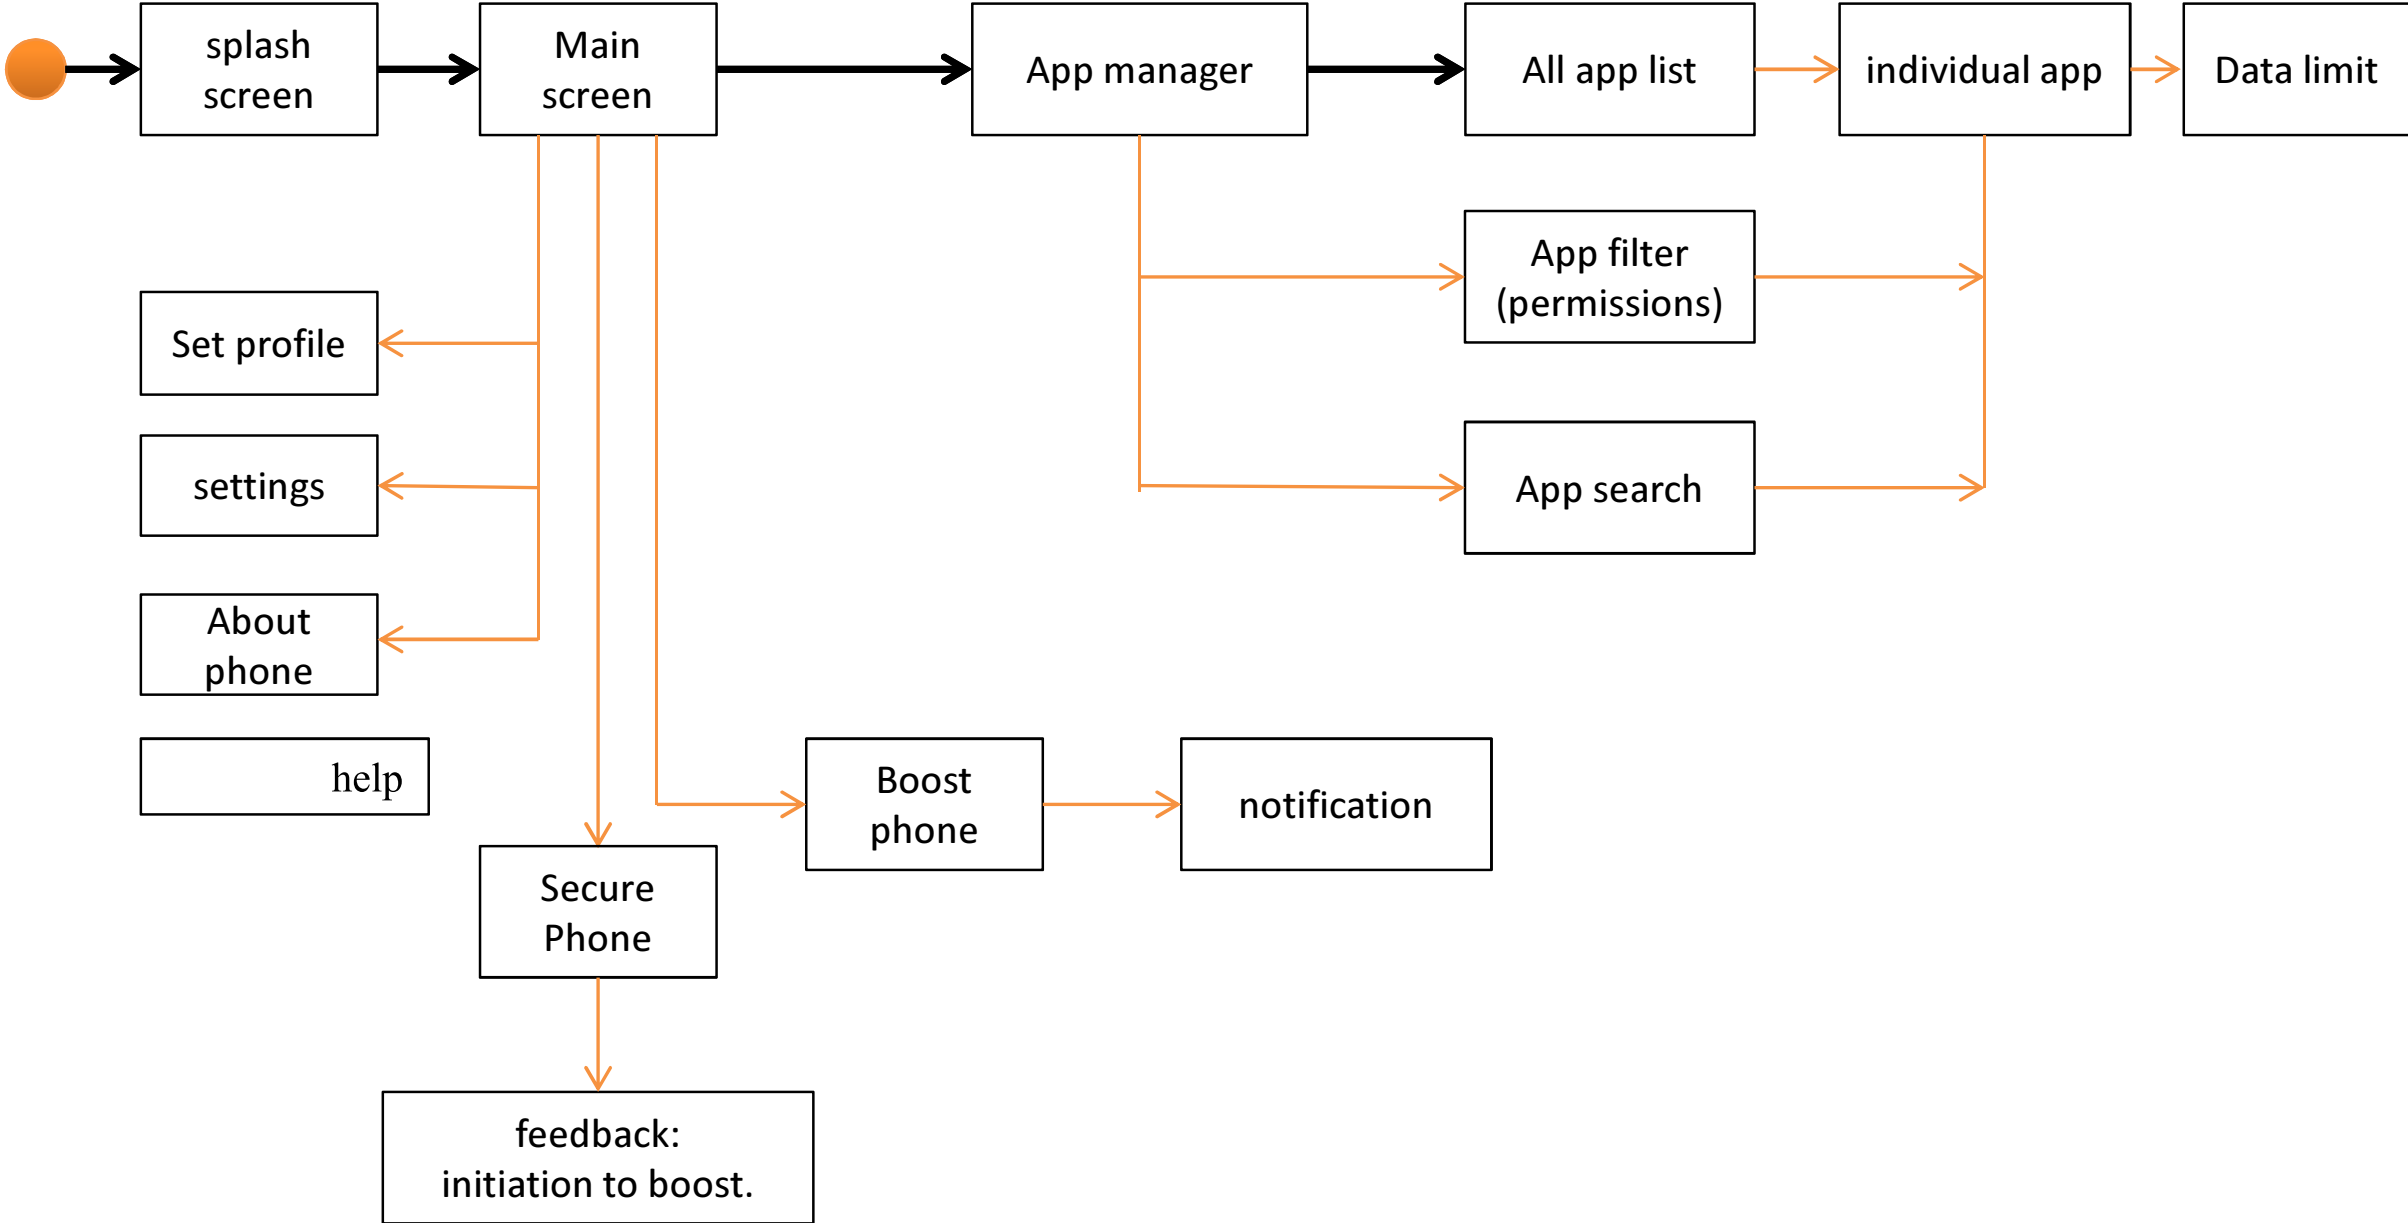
splash screen

Main screen

App manager

All app list

individual app

Data limit

App filter (permissions)

App search

Set profile

settings

About phone

help

Boost phone

notification

Secure Phone

feedback: initiation to boost.